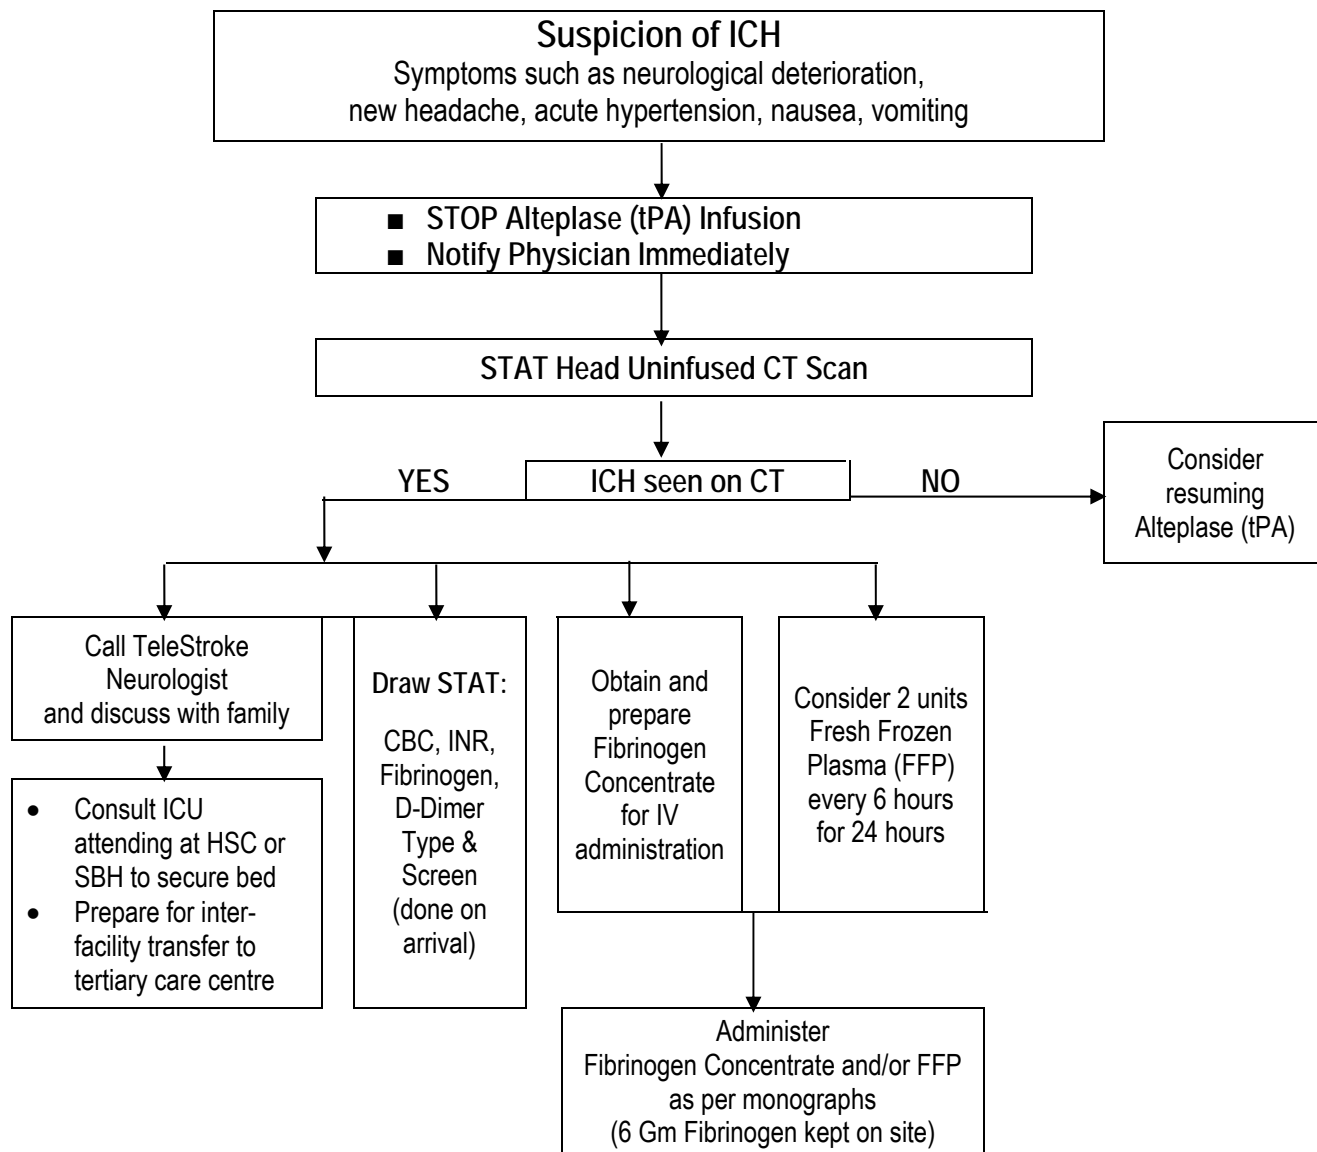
Suspicion of ICH
Symptoms such as neurological deterioration, new headache, acute hypertension, nausea, vomiting

■ STOP Alteplase (tPA) Infusion
■ Notify Physician Immediately

STAT Head Uninfused CT Scan

YES

ICH seen on CT

NO

Consider resuming Alteplase (tPA)

Call TeleStroke Neurologist and discuss with family

• Consult ICU attending at HSC or SBH to secure bed
• Prepare for interfacility transfer to tertiary care centre

Draw STAT:

CBC, INR, Fibrinogen, D-Dimer Type & Screen (done on arrival)

Obtain and prepare Fibrinogen Concentrate for IV administration

Consider 2 units Fresh Frozen Plasma (FFP) every 6 hours for 24 hours

Administer Fibrinogen Concentrate and/or FFP as per monographs (6 Gm Fibrinogen kept on site)